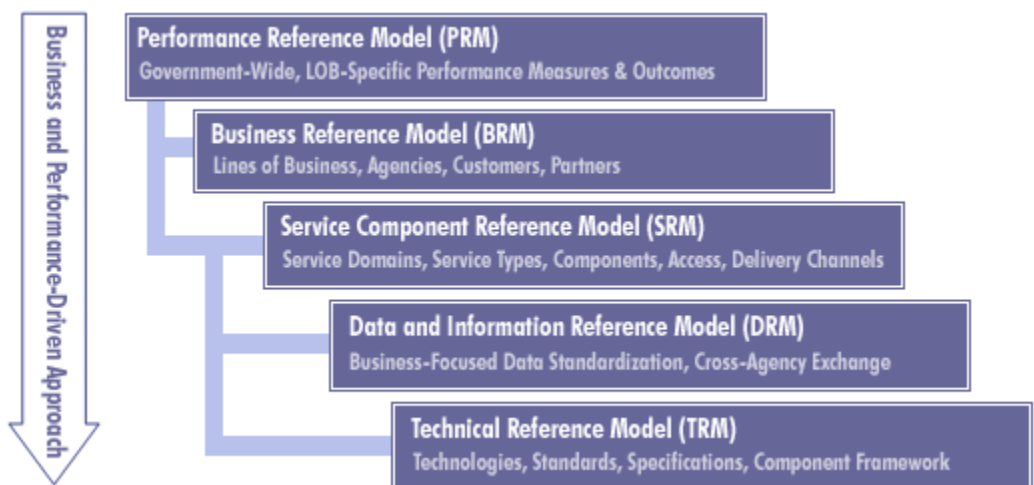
Business and Performance-Driven Approach

Performance Reference Model (PRM)
Government-Wide, LOB-Specific Performance Measures & Outcomes

Business Reference Model (BRM)
Lines of Business, Agencies, Customers, Partners

Service Component Reference Model (SRM)
Service Domains, Service Types, Components, Access, Delivery Channels

Data and Information Reference Model (DRM)
Business-Focused Data Standardization, Cross-Agency Exchange

Technical Reference Model (TRM)
Technologies, Standards, Specifications, Component Framework